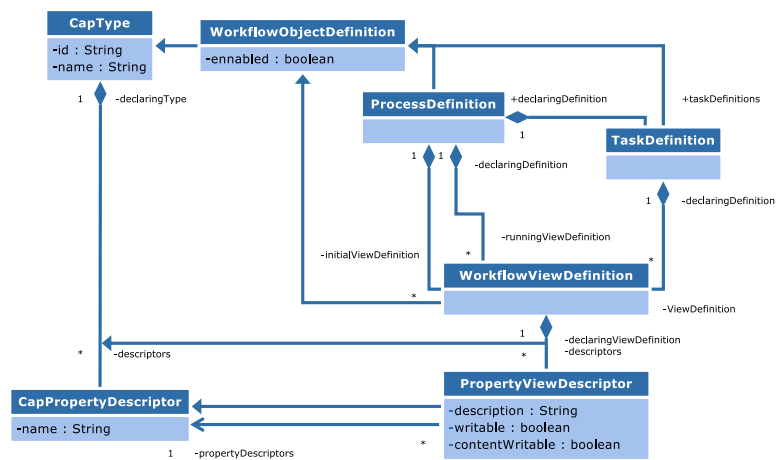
CapType
-id : String
-name : String

WorkflowObjectDefinition
-ennabled : boolean

ProcessDefinition

TaskDefinition

WorkflowViewDefinition

CapPropertyDescriptor
-name : String

PropertyViewDescriptor
-description : String
-writable : boolean
-contentWritable : boolean

1 -declaringType

+declaringDefinition
1
+taskDefinitions

1 1 -declaringDefinition

1 -declaringDefinition

-runningViewDefinition
*
-initialViewDefinition
*
*
-ViewDefinition

1
-declaringViewDefinition
-descriptors
*
* -descriptors

*
1 -propertyDescriptors